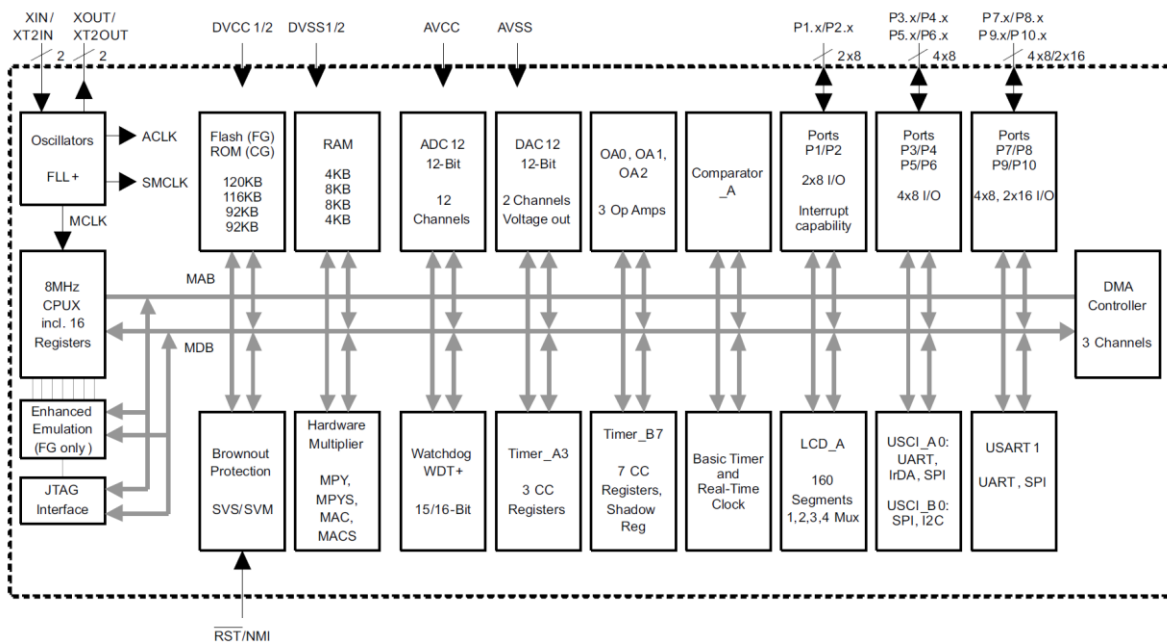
XIN/ XT2IN
XOUT/ XT2OUT
2
2
DVCC 1/2
DVSS1/2
AVCC
AVSS
P1.x/P2.x
2x8
P3.x/P4.x P5.x/P6.x
4x8
P7.x/P8.x P9.x/P10.x
4x8/2x16

Oscillators
FLL+
ACLK
SMCLK
MCLK

Flash (FG) ROM (CG)
120KB 116KB 92KB 92KB

RAM
4KB 8KB 8KB 4KB

ADC 12 12-Bit
12 Channels

DAC 12 12-Bit
2 Channels Voltage out

OA0, OA1, OA2
3 Op Amps

Comparator _A

Ports P1/P2
2x8 I/O
Interrupt capability

Ports P3/P4 P5/P6
4x8 I/O

Ports P7/P8 P9/P10
4x8, 2x16 I/O

8MHz CPUX incl. 16 Registers

MAB
MDB

DMA Controller
3 Channels

Enhanced Emulation (FG only)

JTAG Interface

Brownout Protection
SVS/SVM

Hardware Multiplier
MPY, MPYS, MAC, MACS

Watchdog WDT+
15/16-Bit

Timer_A3
3 CC Registers

Timer_B7
7 CC Registers, Shadow Reg

Basic Timer and Real-Time Clock

LCD_A
160 Segments 1,2,3,4 Mux

USCI_A0: UART, IrDA, SPI
USCI_B0: SPI, I2C

USART 1
UART, SPI

$\overline{RST}$/NMI